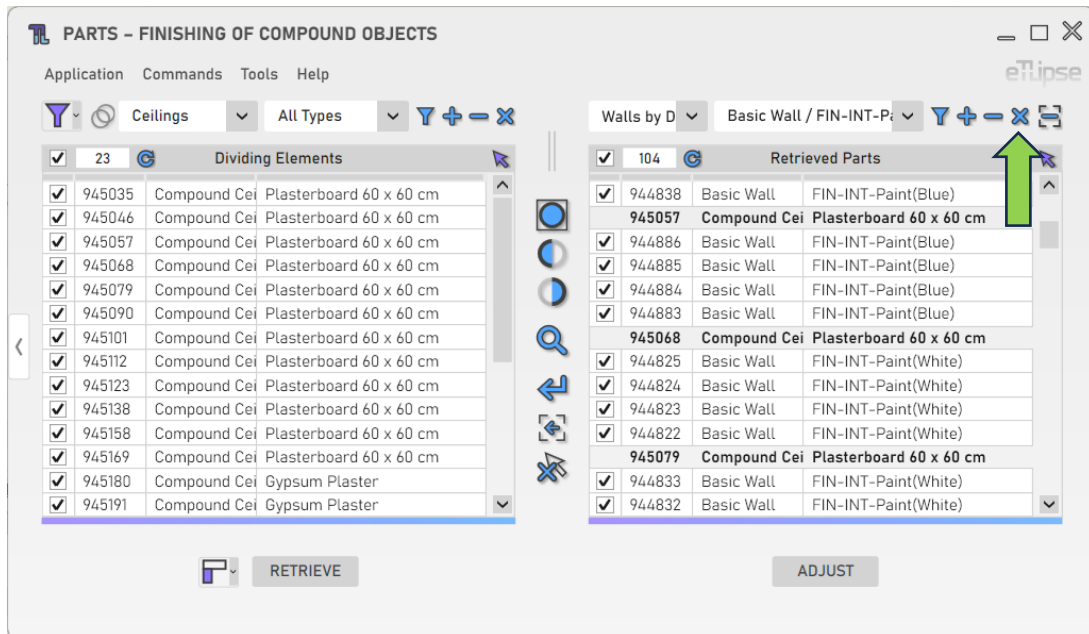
PARTS – FINISHING OF COMPOUND OBJECTS

Application Commands Tools Help

eLLipse

Ceilings All Types

Walls by D Basic Wall / FIN-INT-Pa

23 Dividing Elements

| | | | |
|---|---|---|---|
| ✓ | 945035 | Compound Cei | Plasterboard 60 x 60 cm |
| ✓ | 945046 | Compound Cei | Plasterboard 60 x 60 cm |
| ✓ | 945057 | Compound Cei | Plasterboard 60 x 60 cm |
| ✓ | 945068 | Compound Cei | Plasterboard 60 x 60 cm |
| ✓ | 945079 | Compound Cei | Plasterboard 60 x 60 cm |
| ✓ | 945090 | Compound Cei | Plasterboard 60 x 60 cm |
| ✓ | 945101 | Compound Cei | Plasterboard 60 x 60 cm |
| ✓ | 945112 | Compound Cei | Plasterboard 60 x 60 cm |
| ✓ | 945123 | Compound Cei | Plasterboard 60 x 60 cm |
| ✓ | 945138 | Compound Cei | Plasterboard 60 x 60 cm |
| ✓ | 945158 | Compound Cei | Plasterboard 60 x 60 cm |
| ✓ | 945169 | Compound Cei | Plasterboard 60 x 60 cm |
| ✓ | 945180 | Compound Cei | Gypsum Plaster |
| ✓ | 945191 | Compound Cei | Gypsum Plaster |

104 Retrieved Parts

| | | | |
|---|---|---|---|
| ✓ | 944838 | Basic Wall | FIN-INT-Paint(Blue) |
| | 945057 | Compound Cei | Plasterboard 60 x 60 cm |
| ✓ | 944886 | Basic Wall | FIN-INT-Paint(Blue) |
| ✓ | 944885 | Basic Wall | FIN-INT-Paint(Blue) |
| ✓ | 944884 | Basic Wall | FIN-INT-Paint(Blue) |
| ✓ | 944883 | Basic Wall | FIN-INT-Paint(Blue) |
| | 945068 | Compound Cei | Plasterboard 60 x 60 cm |
| ✓ | 944825 | Basic Wall | FIN-INT-Paint(White) |
| ✓ | 944824 | Basic Wall | FIN-INT-Paint(White) |
| ✓ | 944823 | Basic Wall | FIN-INT-Paint(White) |
| ✓ | 944822 | Basic Wall | FIN-INT-Paint(White) |
| | 945079 | Compound Cei | Plasterboard 60 x 60 cm |
| ✓ | 944833 | Basic Wall | FIN-INT-Paint(White) |
| ✓ | 944832 | Basic Wall | FIN-INT-Paint(White) |

RETRIEVE

ADJUST